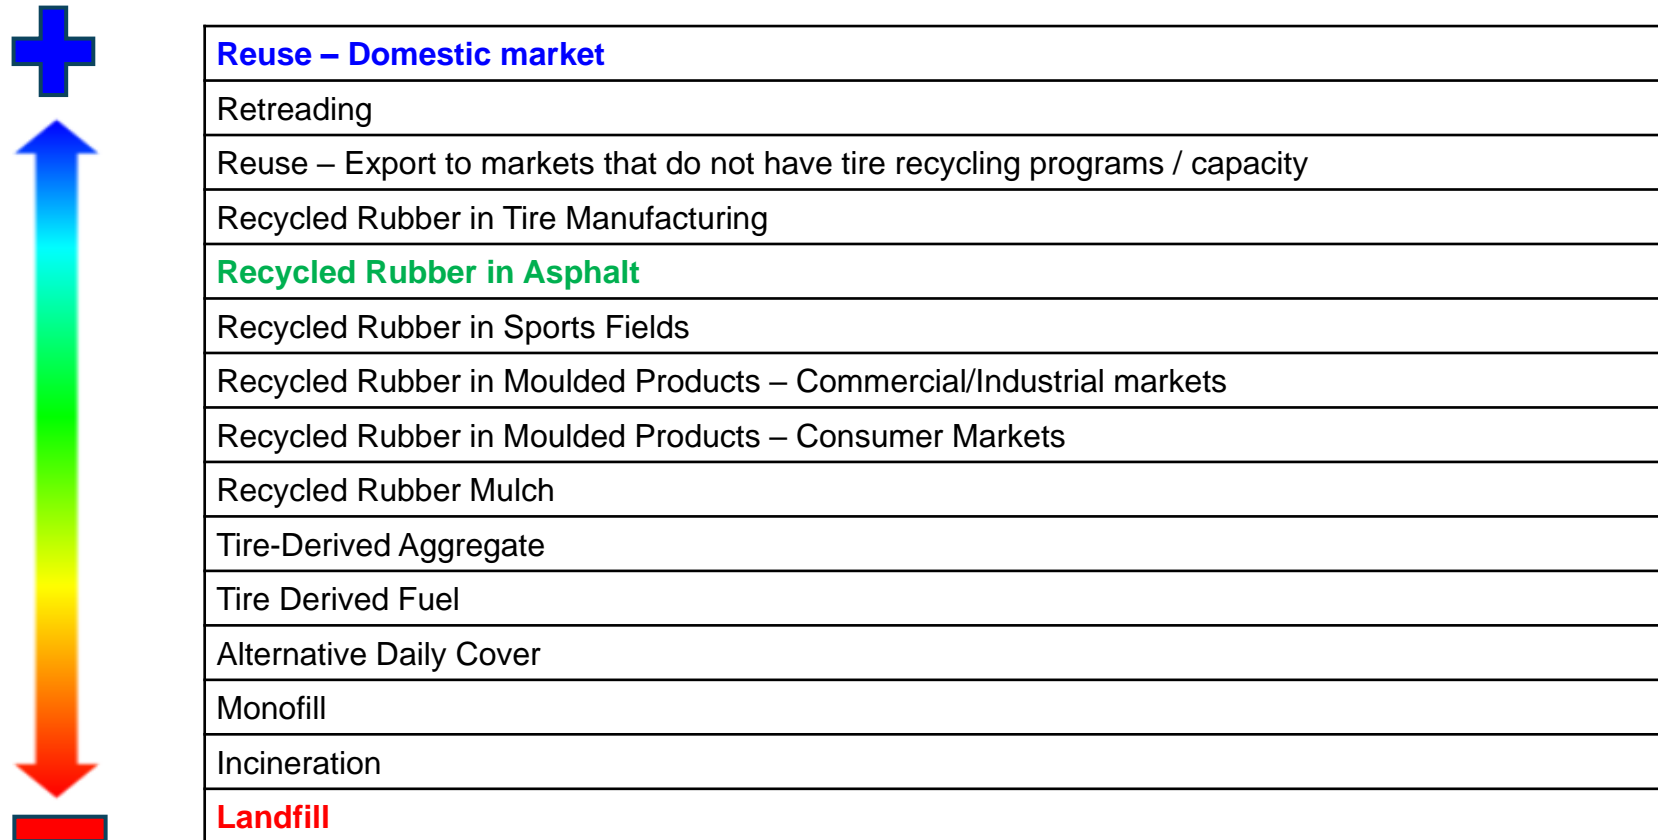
| Reuse – Domestic market |
|---|
| Retreading |
| Reuse – Export to markets that do not have tire recycling programs / capacity |
| Recycled Rubber in Tire Manufacturing |
| Recycled Rubber in Asphalt |
| Recycled Rubber in Sports Fields |
| Recycled Rubber in Moulded Products – Commercial/Industrial markets |
| Recycled Rubber in Moulded Products – Consumer Markets |
| Recycled Rubber Mulch |
| Tire-Derived Aggregate |
| Tire Derived Fuel |
| Alternative Daily Cover |
| Monofill |
| Incineration |
| Landfill |